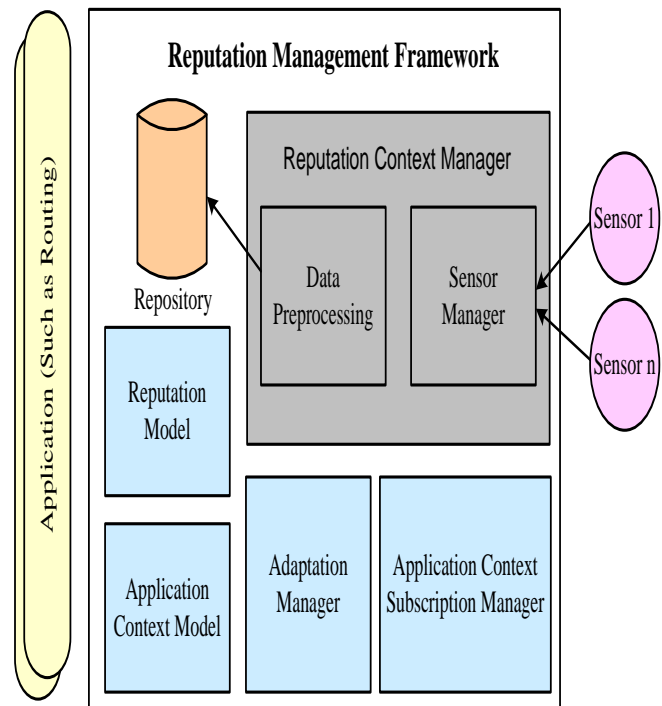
Application (Such as Routing)

Reputation Management Framework

Repository

Reputation Context Manager

Data Preprocessing

Sensor Manager

Sensor 1

Sensor n

Reputation Model

Application Context Model

Adaptation Manager

Application Context Subscription Manager